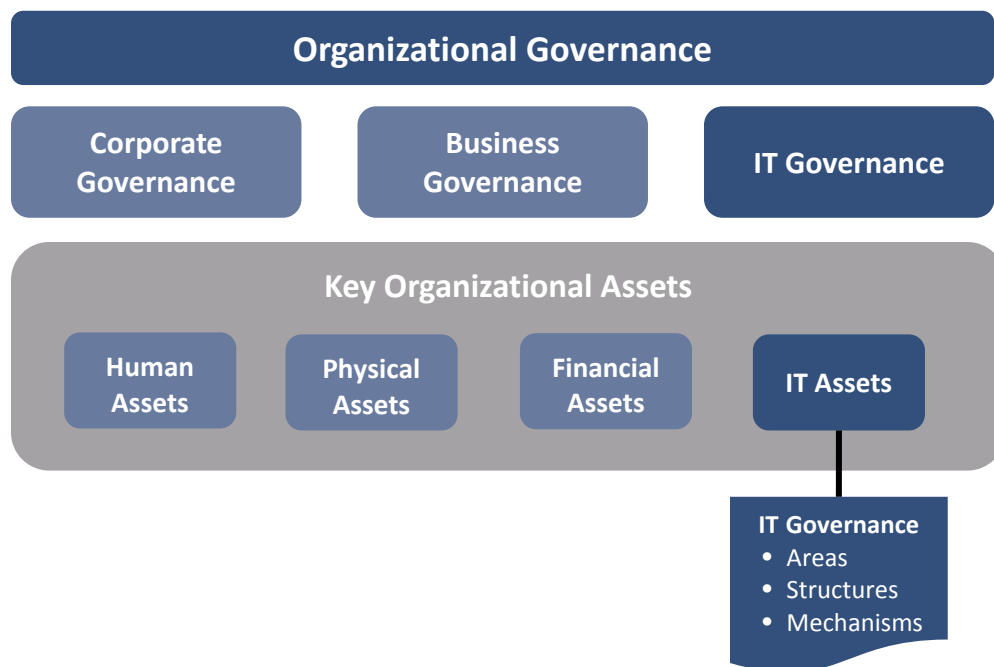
Organizational Governance

Corporate Governance

Business Governance

IT Governance

Key Organizational Assets

Human Assets

Physical Assets

Financial Assets

IT Assets

IT Governance
- Areas
- Structures
- Mechanisms